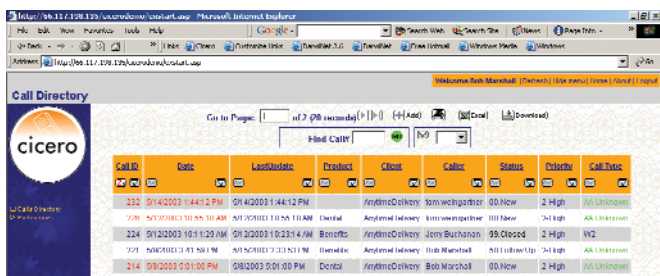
http://66.117.198.135/cicerodemo/cicstart.asp - Microsoft Internet Explorer

File Edit View Favorites Tools Help

Google -

Search Web Search Site News Page Info -

Back - Links Cicero Customize Links DarwiNet 3.0 DarwiNet Free Hotmail Windows Media Windows

Address http://66.117.198.135/cicerodemo/cicstart.asp Go

Welcome Bob Marshall [Refresh] [Hide menu] Home | About | Logout

Call Directory

cicero

Call Directory
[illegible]

Go to Page: 1 of 2 (20 records) (+Add) (Excel) (Download)

Find Call#: Go

| Call ID | Date | LastUpdate | Product | Client | Caller | Status | Priority | Call Type |
|---|---|---|---|---|---|---|---|---|
| 232 | 6/14/2003 1:44:12 PM | 6/14/2003 1:44:12 PM | Dental | AnytimeDelivery | tom weingartner | 00.New | 2 High | AA Unknown |
| 229 | 5/27/2003 10:55:10 AM | 5/27/2003 11:55:10 AM | Dental | AnytimeDelivery | tom weingartner | 00.New | 2 High | AA Unknown |
| 224 | 5/12/2003 10:11:20 AM | 5/12/2003 10:23:14 AM | Benefits | AnytimeDelivery | Jerry Buchanan | 99.Closed | 2 High | W2 |
| 221 | 5/9/2003 1:43:59 PM | 5/9/2003 2:23:55 PM | Benefits | AnytimeDelivery | Bob Marshall | 01.Follow Up | 2 High | AA Unknown |
| 214 | 5/8/2003 5:01:00 PM | 5/8/2003 5:01:00 PM | Dental | AnytimeDelivery | Bob Marshall | 00.New | 2 High | AA Unknown |